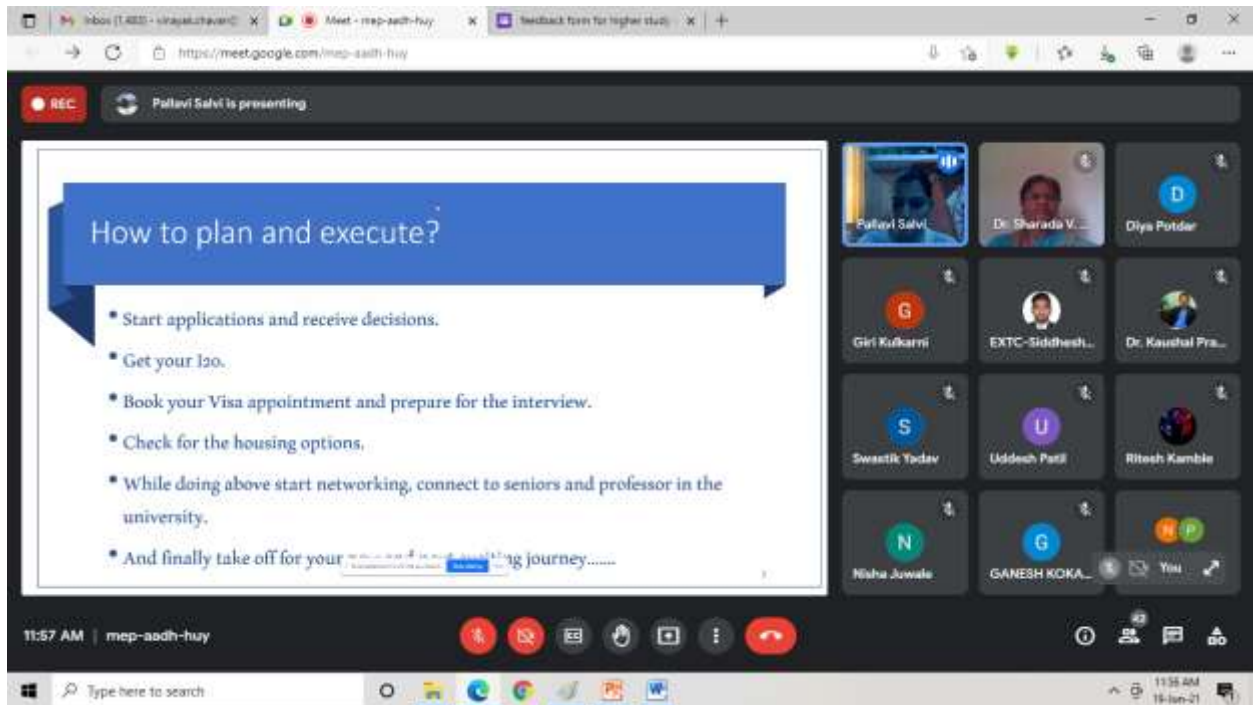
Inbox (1,480) - vinayakchavan@ | Meet - mep-aadh-huy | feedback form for higher study

https://meet.google.com/mep-aadh-huy

REC

Pallavi Salvi is presenting

How to plan and execute?

• Start applications and receive decisions.

• Get your I20.

• Book your Visa appointment and prepare for the interview.

• Check for the housing options.

• While doing above start networking, connect to seniors and professor in the university.

• And finally take off for your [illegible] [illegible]ing journey.......

Pallavi Salvi

Dr. Sharada V...

D
Diya Potdar

G
Giri Kulkarni

EXTC-Siddhesh...

Dr. Kaushal Pra...

S
Swastik Yadav

U
Uddesh Patil

Ritesh Kamble

N
Nisha Juwale

G
GANESH KOKA...

NP
You

11:57 AM | mep-aadh-huy

42

Type here to search

11:56 AM
19-Jan-21